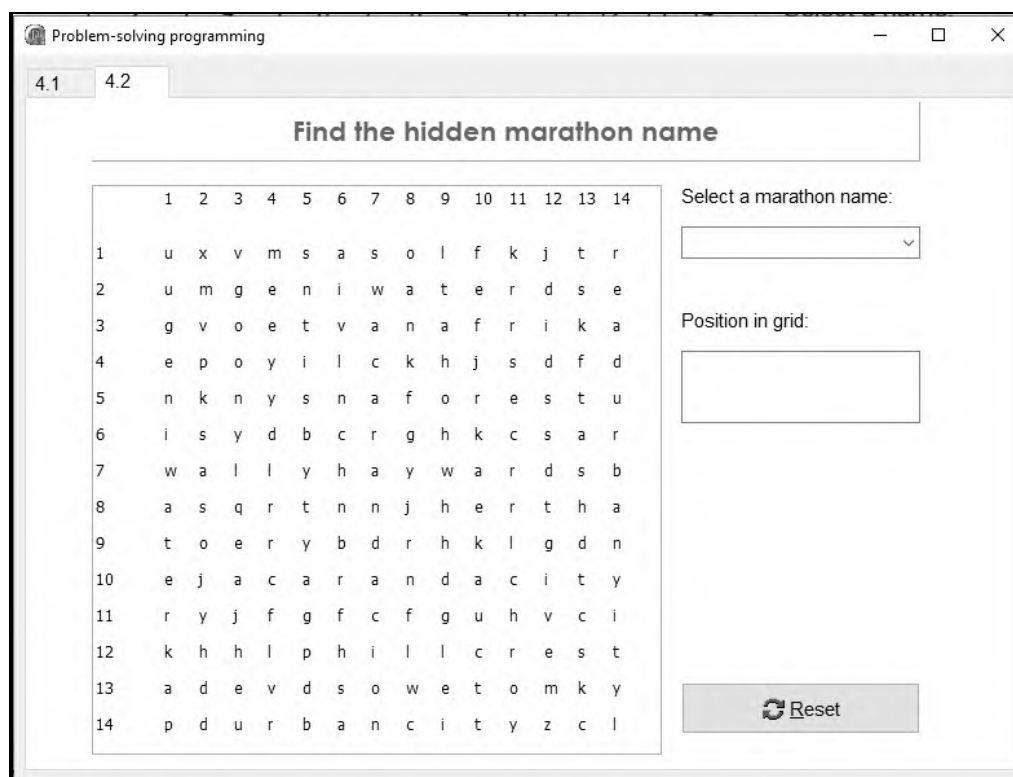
Problem-solving programming

4.1 4.2

Find the hidden marathon name

| | 1 | 2 | 3 | 4 | 5 | 6 | 7 | 8 | 9 | 10 | 11 | 12 | 13 | 14 |
|---|---|---|---|---|---|---|---|---|---|---|---|---|---|---|
| 1 | u | x | v | m | s | a | s | o | l | f | k | j | t | r |
| 2 | u | m | g | e | n | i | w | a | t | e | r | d | s | e |
| 3 | g | v | o | e | t | v | a | n | a | f | r | i | k | a |
| 4 | e | p | o | y | i | l | c | k | h | j | s | d | f | d |
| 5 | n | k | n | y | s | n | a | f | o | r | e | s | t | u |
| 6 | i | s | y | d | b | c | r | g | h | k | c | s | a | r |
| 7 | w | a | l | l | y | h | a | y | w | a | r | d | s | b |
| 8 | a | s | q | r | t | n | n | j | h | e | r | t | h | a |
| 9 | t | o | e | r | y | b | d | r | h | k | l | g | d | n |
| 10 | e | j | a | c | a | r | a | n | d | a | c | i | t | y |
| 11 | r | y | j | f | g | f | c | f | g | u | h | v | c | i |
| 12 | k | h | h | l | p | h | i | l | l | c | r | e | s | t |
| 13 | a | d | e | v | d | s | o | w | e | t | o | m | k | y |
| 14 | p | d | u | r | b | a | n | c | i | t | y | z | c | l |

Select a marathon name:

Position in grid:

Reset